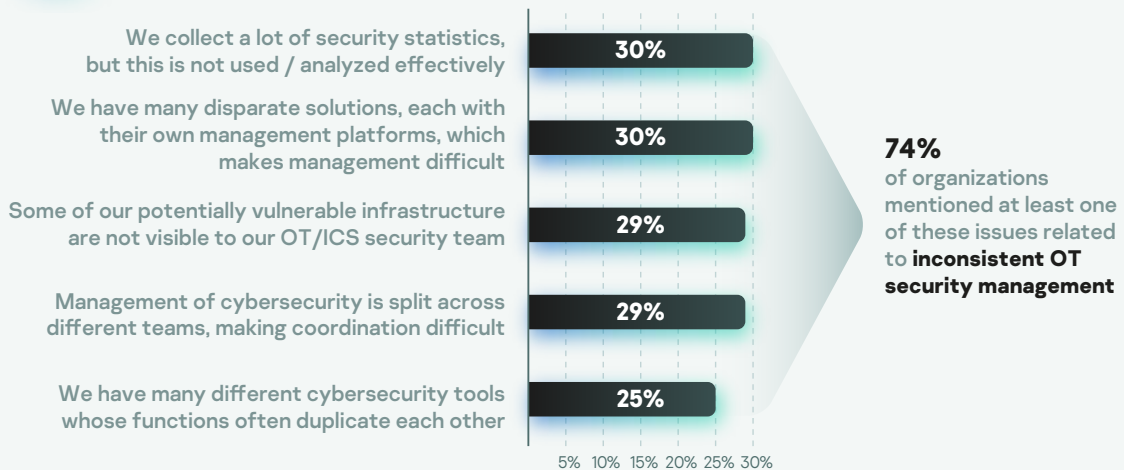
We collect a lot of security statistics, but this is not used / analyzed effectively

30%

We have many disparate solutions, each with their own management platforms, which makes management difficult

30%

Some of our potentially vulnerable infrastructure are not visible to our OT/ICS security team

29%

Management of cybersecurity is split across different teams, making coordination difficult

29%

We have many different cybersecurity tools whose functions often duplicate each other

25%

5% 10% 15% 20% 25% 30%

74%
of organizations mentioned at least one of these issues related to **inconsistent OT security management**